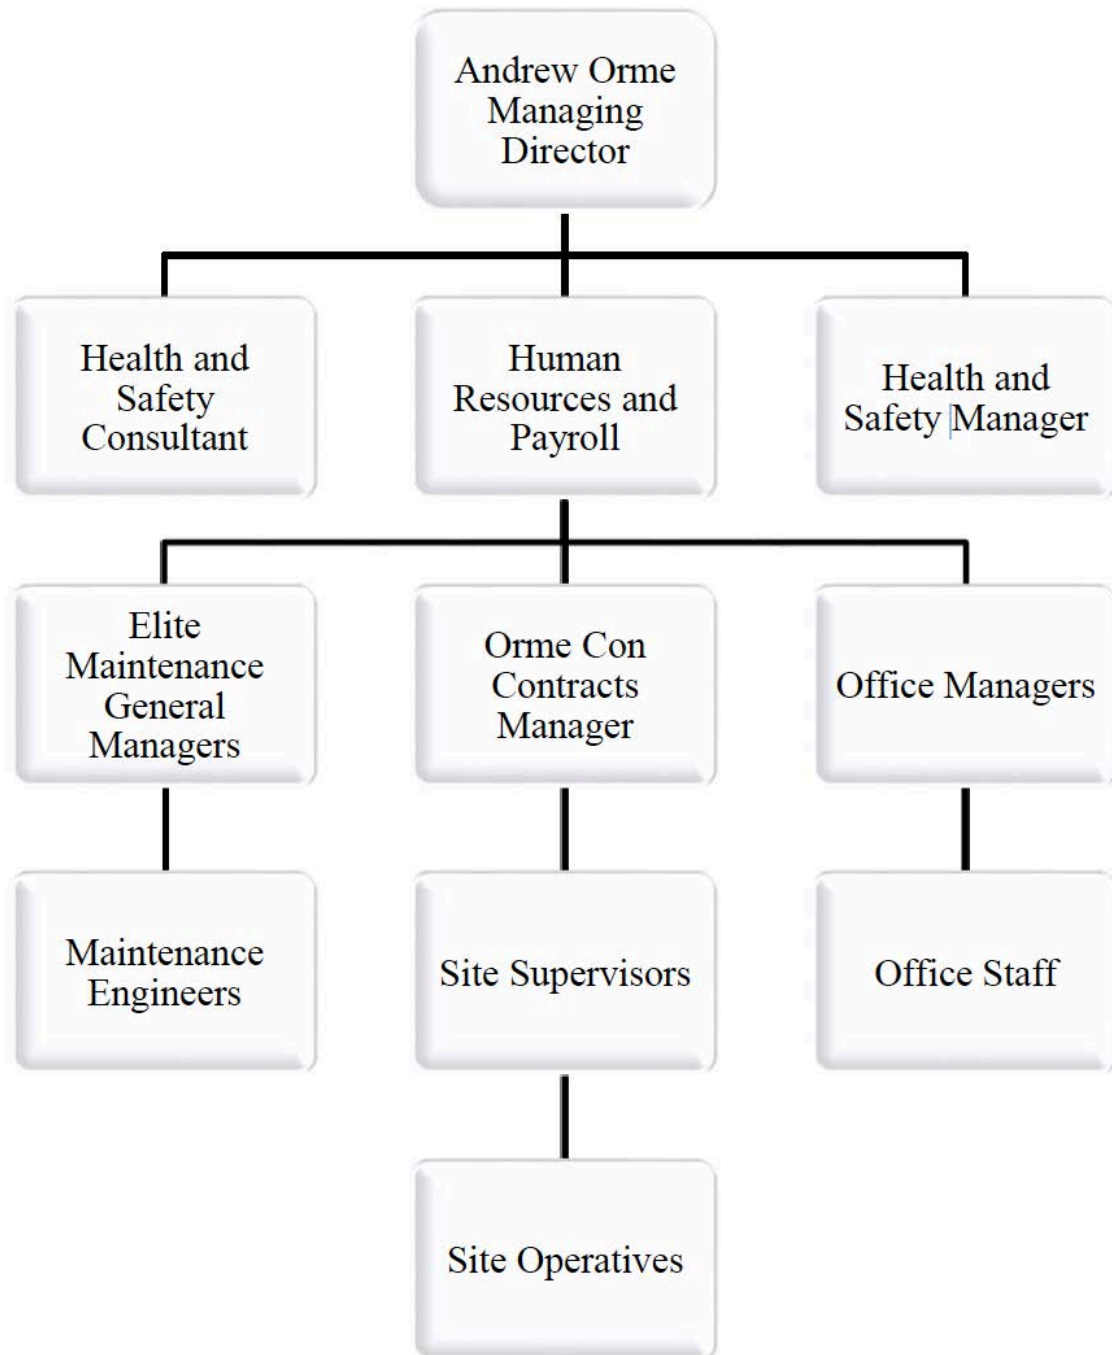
Andrew Orme Managing Director

Health and Safety Consultant

Human Resources and Payroll

Health and Safety Manager

Elite Maintenance General Managers

Orme Con Contracts Manager

Office Managers

Maintenance Engineers

Site Supervisors

Office Staff

Site Operatives